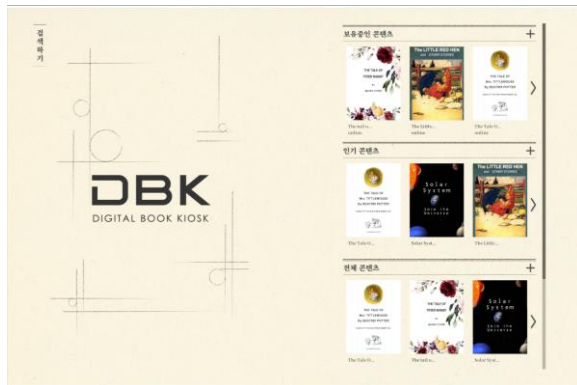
검색하기

DBK
DIGITAL BOOK KIOSK

보유중인 콘텐츠 +

THE TALE OF PETER RABBIT
The tale o...
online

THE LITTLE RED HEN
The little...
online

THE TALE OF Mrs. TITTLEMOUSE
By BEATRIX POTTER
The tale o...
online

인기 콘텐츠 +

THE TALE OF Mrs. TITTLEMOUSE
By BEATRIX POTTER
The tale o...

Solar System
Join the Universe
Solar Syst...

THE LITTLE RED HEN
The little...

전체 콘텐츠 +

THE TALE OF Mrs. TITTLEMOUSE
By BEATRIX POTTER
The tale o...

THE TALE OF PETER RABBIT
The tail o...

Solar System
Join the Universe
Solar Syst...